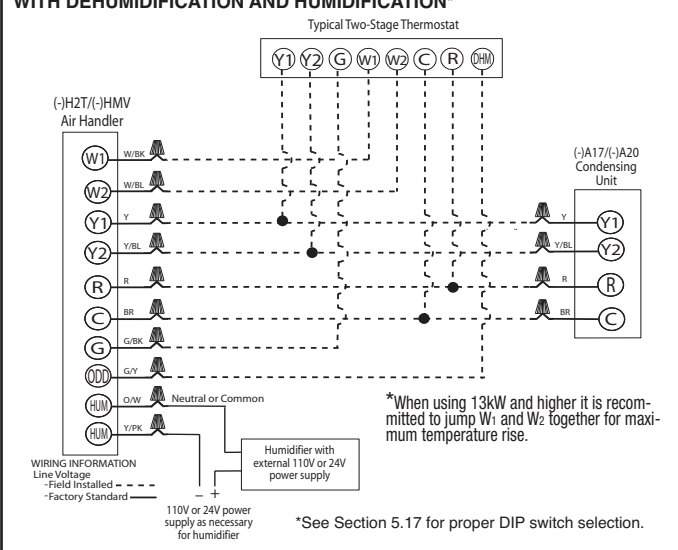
WITH DEHUMIDIFICATION AND HUMIDIFICATION*

Typical Two-Stage Thermostat

Y1 Y2 G W1 W2 C R DHM

(-)H2T/(-)HMV
Air Handler

W1 W/BK
W2 W/BL
Y1 Y
Y2 Y/BL
R R
C BR
G G/BK
ODD G/Y
HUM O/W Neutral or Common
HUM Y/PK

(-)A17/(-)A20
Condensing
Unit

Y Y1
Y/BL Y2
R R
BR C

*When using 13kW and higher it is recommitted to jump W1 and W2 together for maximum temperature rise.

Humidifier with external 110V or 24V power supply

WIRING INFORMATION
Line Voltage
-Field Installed
-Factory Standard

– +
110V or 24V power supply as necessary for humidifier

*See Section 5.17 for proper DIP switch selection.